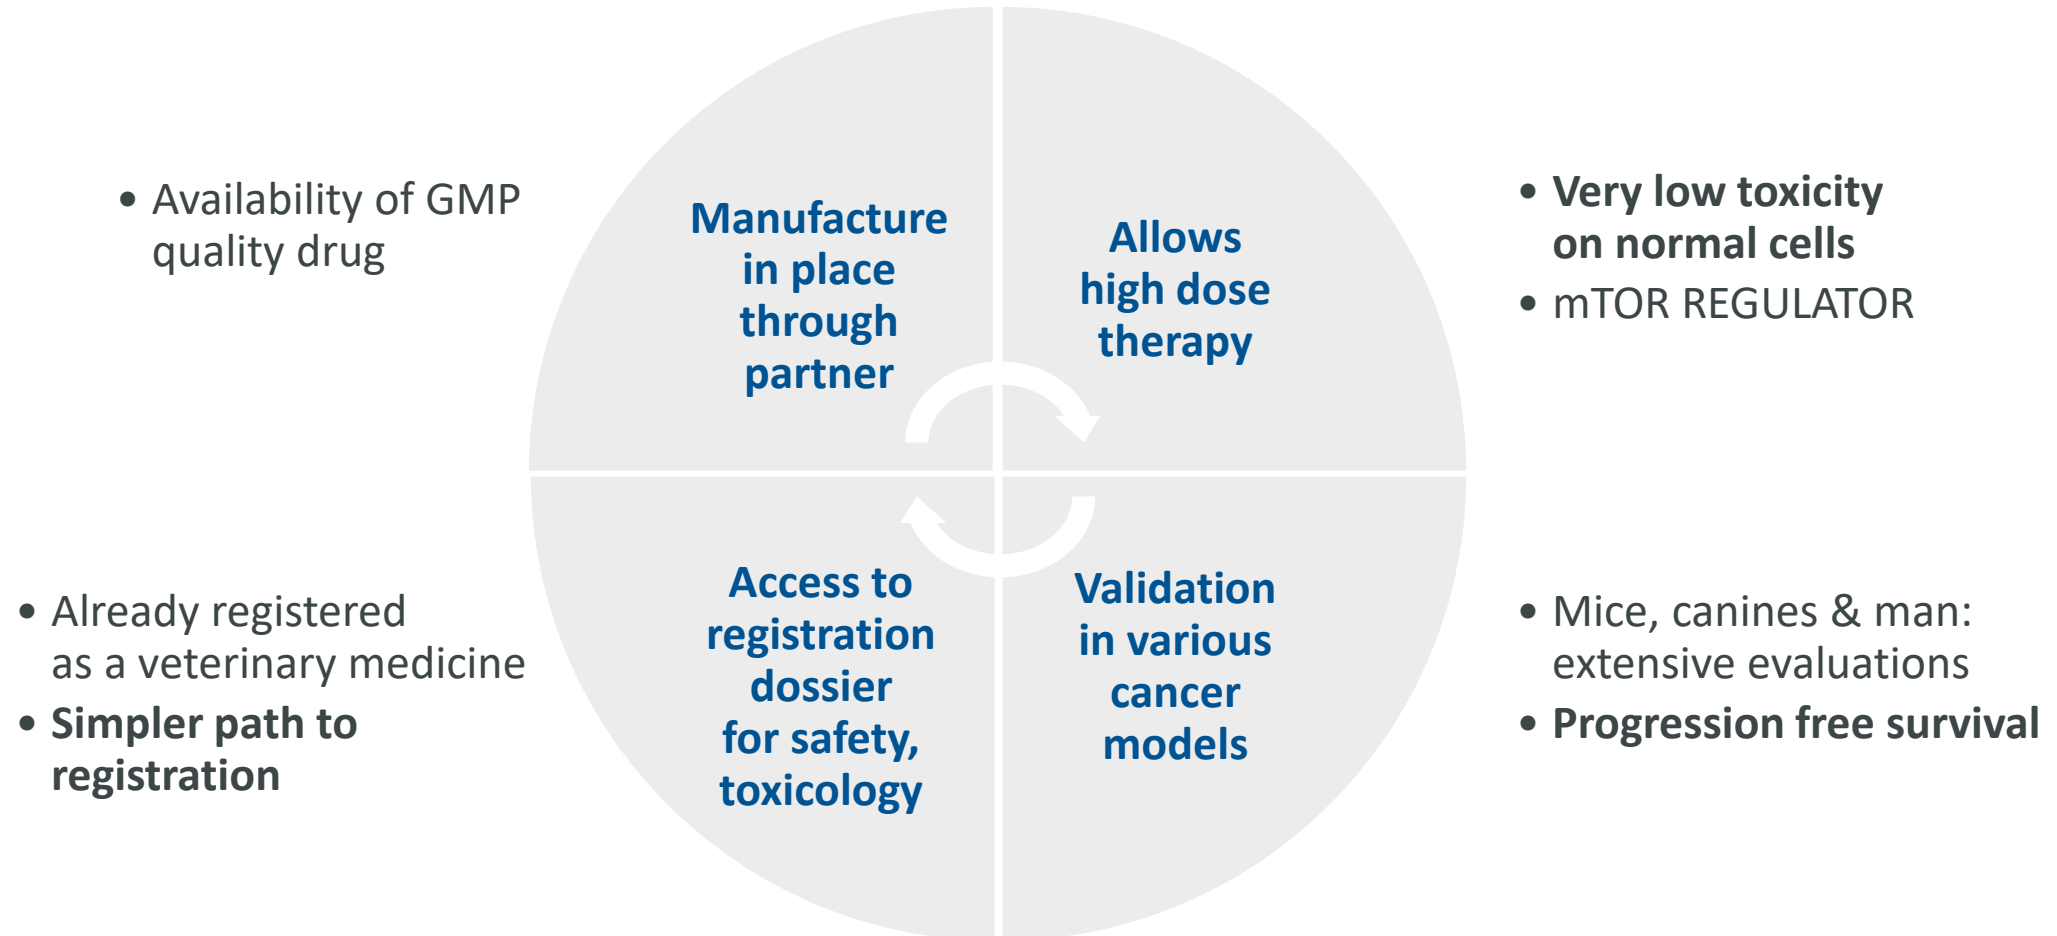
• Availability of GMP quality drug

Manufacture in place through partner

Allows high dose therapy

• Very low toxicity on normal cells
• mTOR REGULATOR

• Already registered as a veterinary medicine
• Simpler path to registration

Access to registration dossier for safety, toxicology

Validation in various cancer models

• Mice, canines & man: extensive evaluations
• Progression free survival